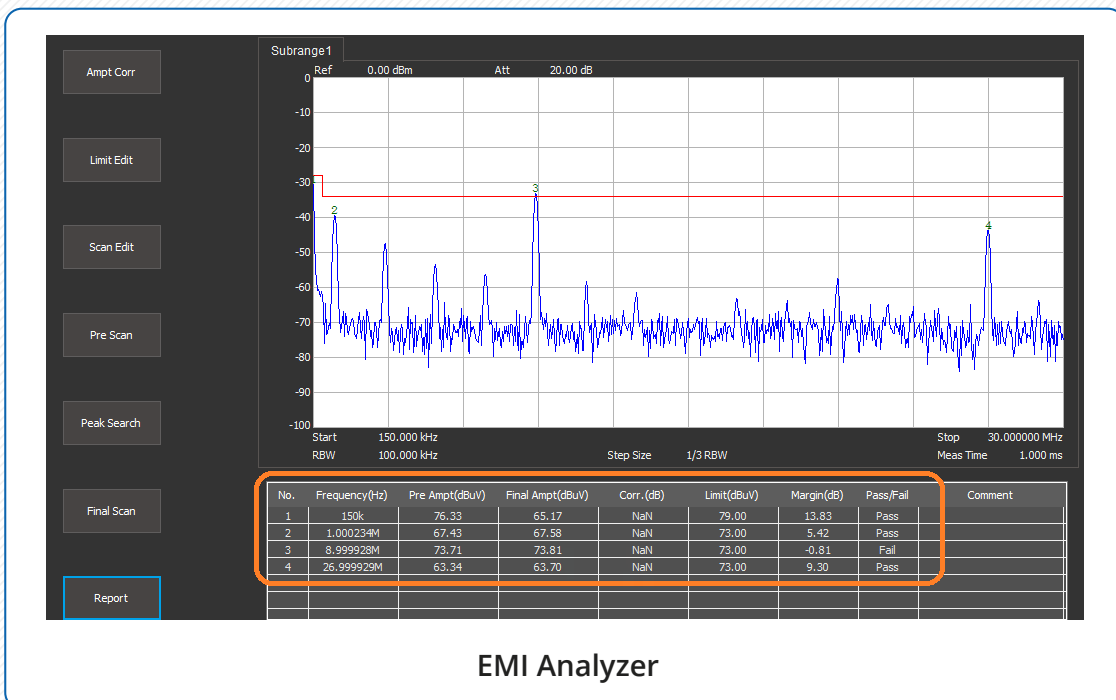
Ampt Corr

Limit Edit

Scan Edit

Pre Scan

Peak Search

Final Scan

Report

Subrange1

Ref 0.00 dBm Att 20.00 dB

0
-10
-20
-30
-40
-50
-60
-70
-80
-90
-100

2
3
4

Start 150.000 kHz
RBW 100.000 kHz
Step Size 1/3 RBW
Stop 30.000000 MHz
Meas Time 1.000 ms

| No. | Frequency(Hz) | Pre Ampt(dBuV) | Final Ampt(dBuV) | Corr.(dB) | Limit(dBuV) | Margin(dB) | Pass/Fail | Comment |
|---|---|---|---|---|---|---|---|---|
| 1 | 150k | 76.33 | 65.17 | NaN | 79.00 | 13.83 | Pass | |
| 2 | 1.000234M | 67.43 | 67.58 | NaN | 73.00 | 5.42 | Pass | |
| 3 | 8.999928M | 73.71 | 73.81 | NaN | 73.00 | -0.81 | Fail | |
| 4 | 26.999929M | 63.34 | 63.70 | NaN | 73.00 | 9.30 | Pass | |

EMI Analyzer